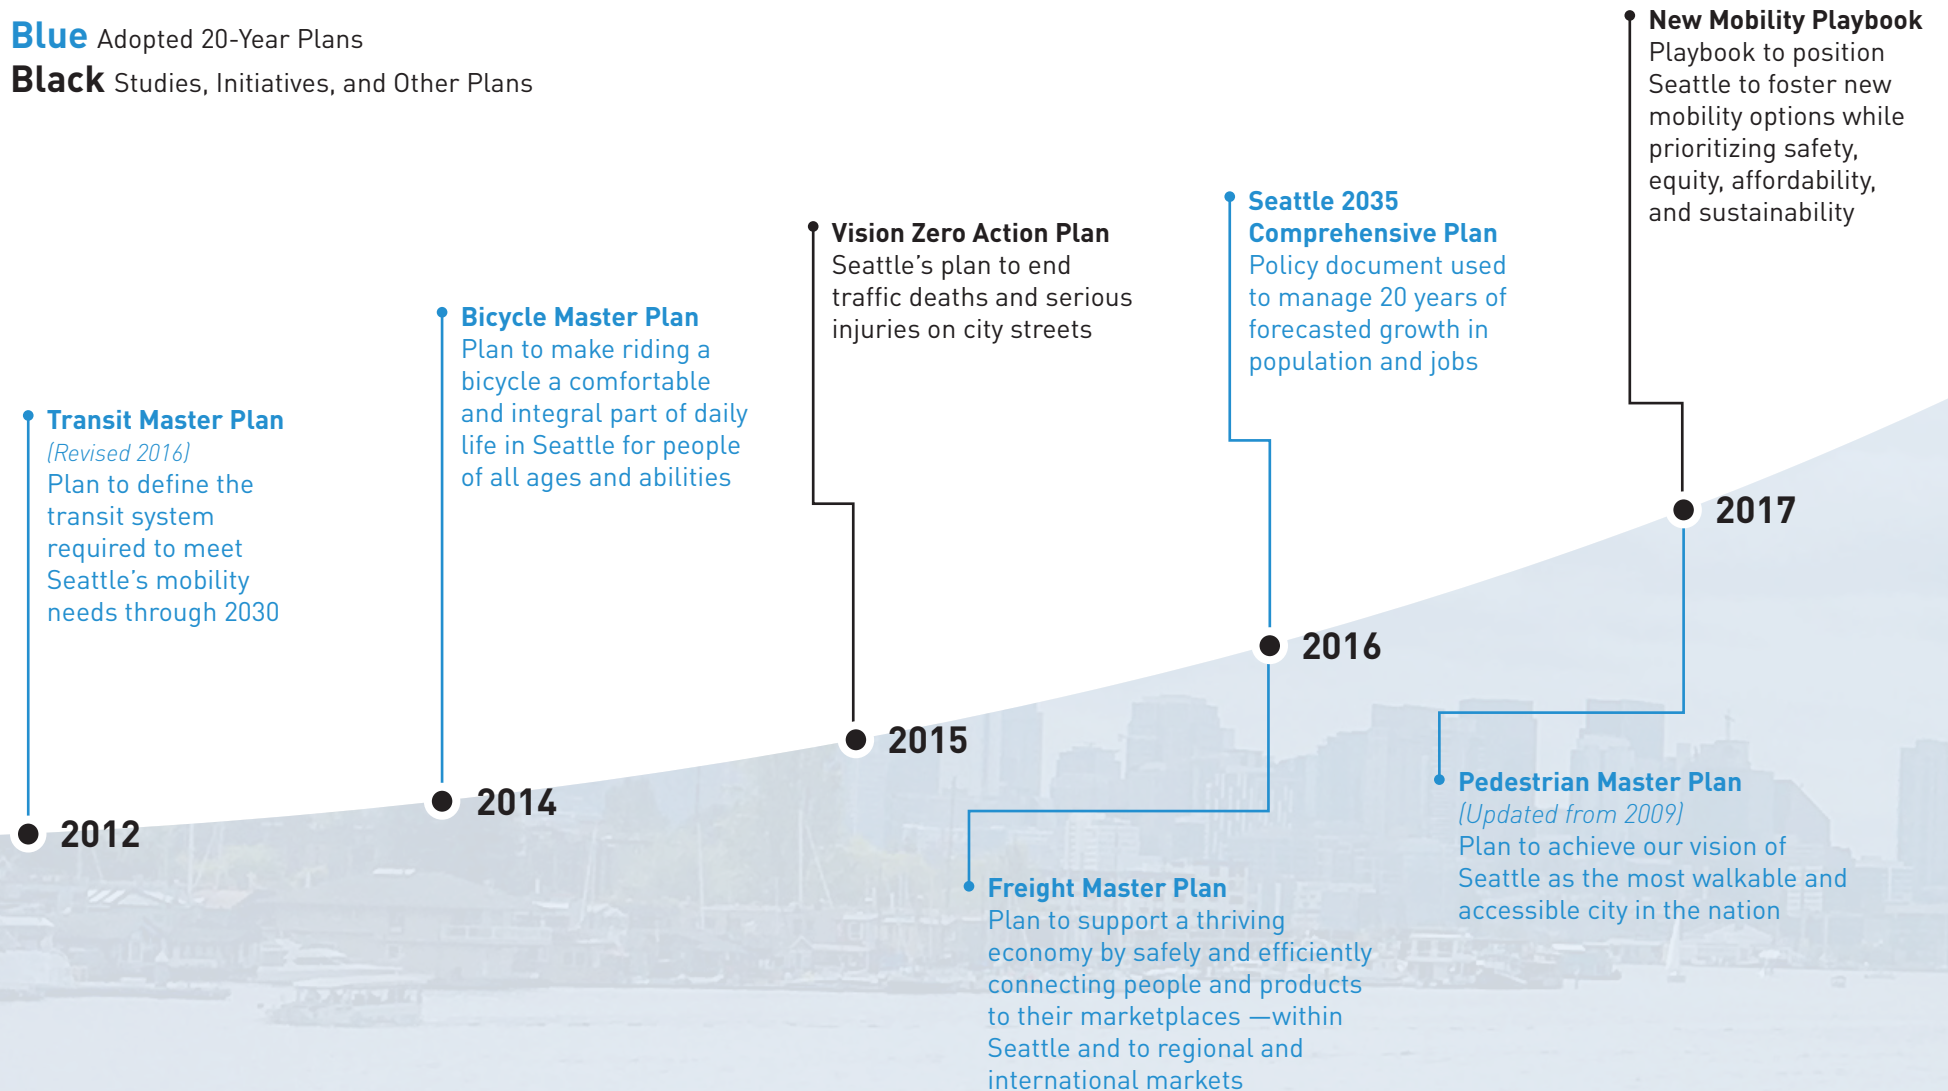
**Blue** Adopted 20-Year Plans
**Black** Studies, Initiatives, and Other Plans

New Mobility Playbook
Playbook to position Seattle to foster new mobility options while prioritizing safety, equity, affordability, and sustainability

Seattle 2035 Comprehensive Plan
Policy document used to manage 20 years of forecasted growth in population and jobs

Vision Zero Action Plan
Seattle's plan to end traffic deaths and serious injuries on city streets

Bicycle Master Plan
Plan to make riding a bicycle a comfortable and integral part of daily life in Seattle for people of all ages and abilities

Transit Master Plan
(Revised 2016)
Plan to define the transit system required to meet Seattle's mobility needs through 2030

2017

2016

2015

2014

2012

Pedestrian Master Plan
(Updated from 2009)
Plan to achieve our vision of Seattle as the most walkable and accessible city in the nation

Freight Master Plan
Plan to support a thriving economy by safely and efficiently connecting people and products to their marketplaces —within Seattle and to regional and international markets